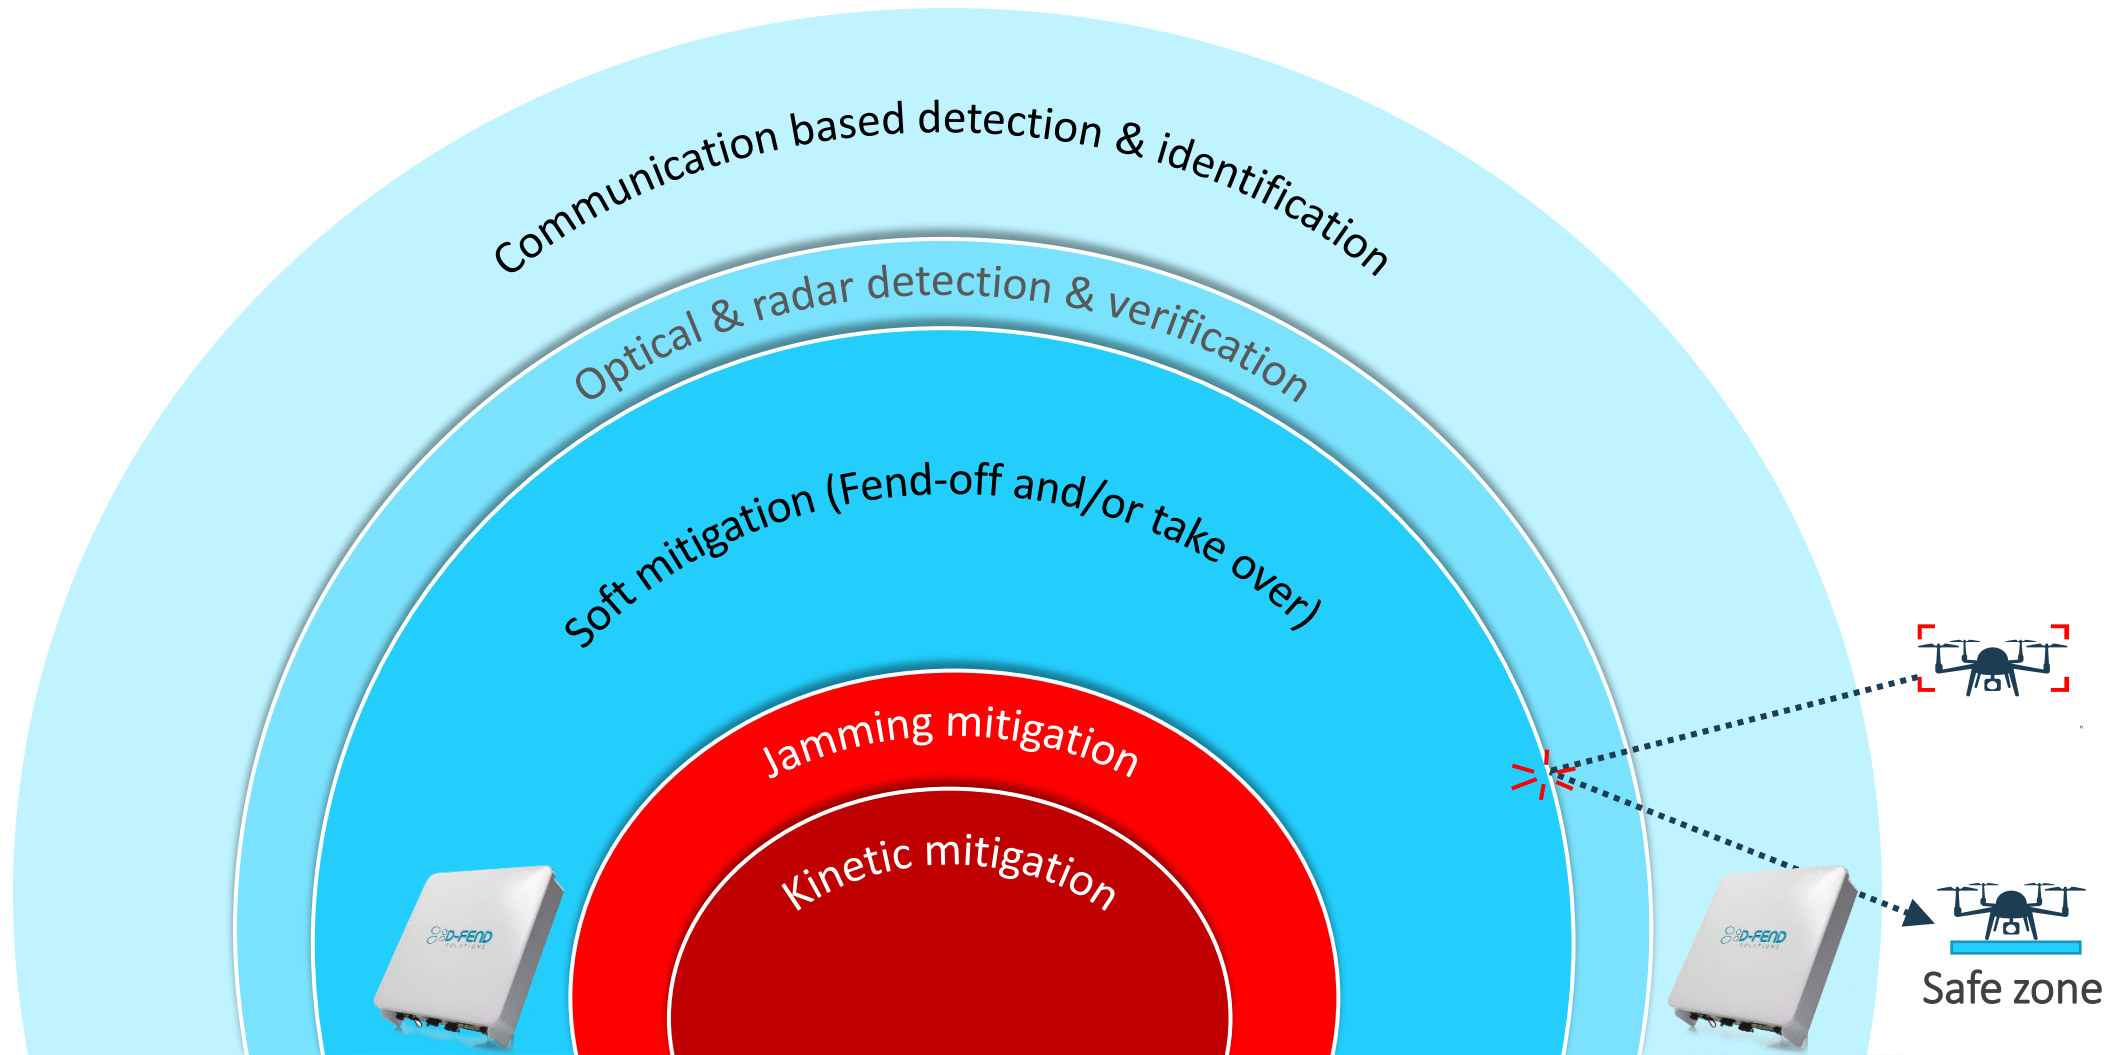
Communication based detection & identification

Optical & radar detection & verification

Soft mitigation (Fend-off and/or take over)

Jamming mitigation

Kinetic mitigation

D-FEND SOLUTIONS

D-FEND SOLUTIONS

Safe zone